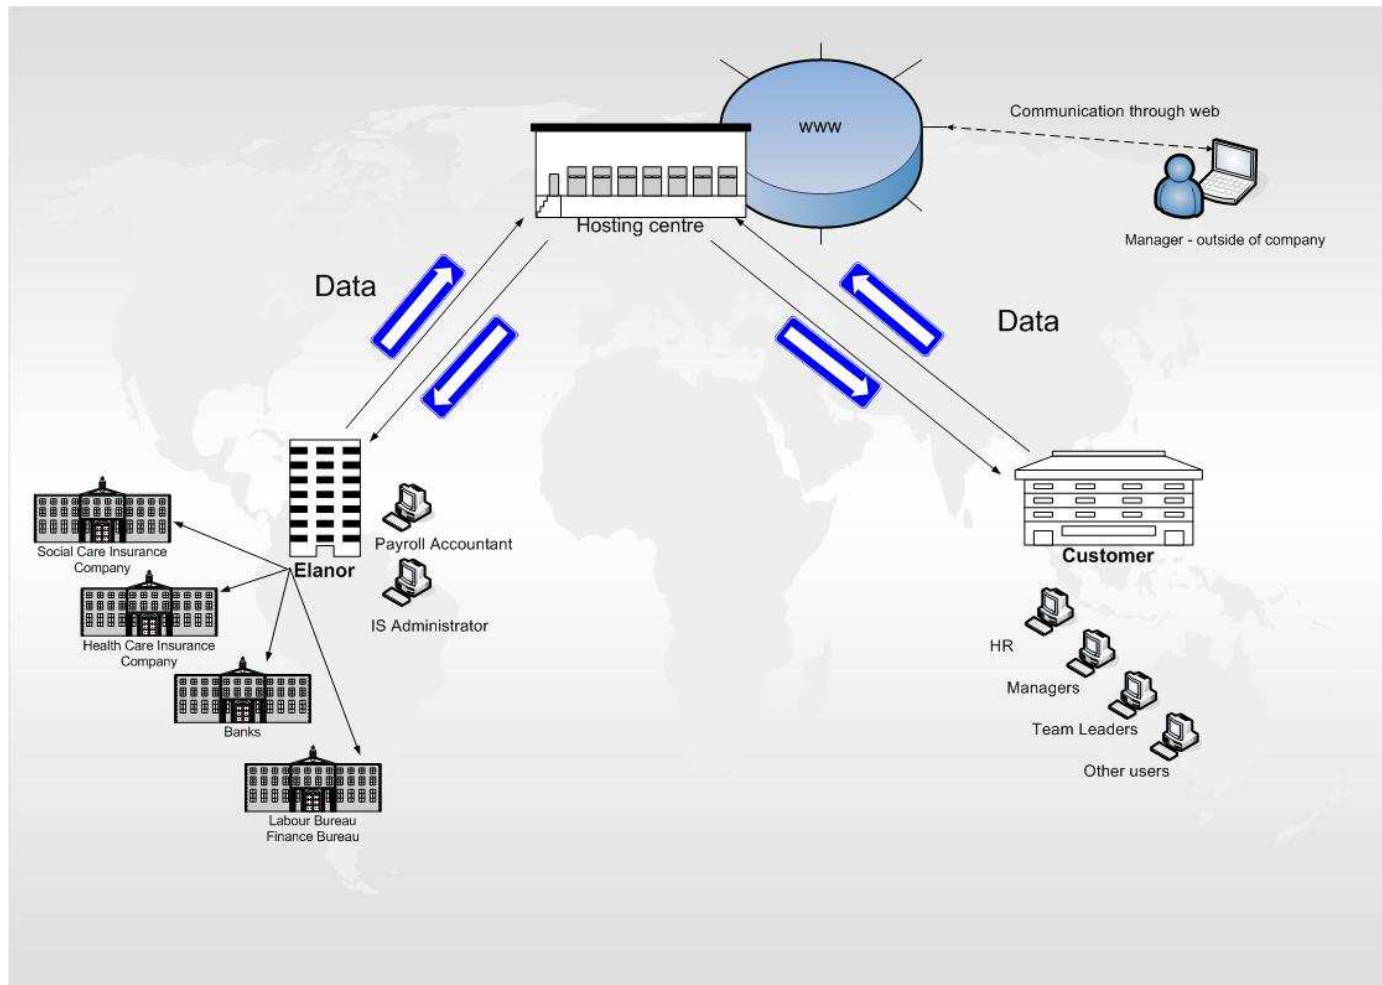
WWW

Communication through web

Hosting centre

Manager - outside of company

Data

Data

Social Care Insurance Company

Elanor

Payroll Accountant

IS Administrator

Health Care Insurance Company

Banks

Labour Bureau
Finance Bureau

Customer

HR

Managers

Team Leaders

Other users